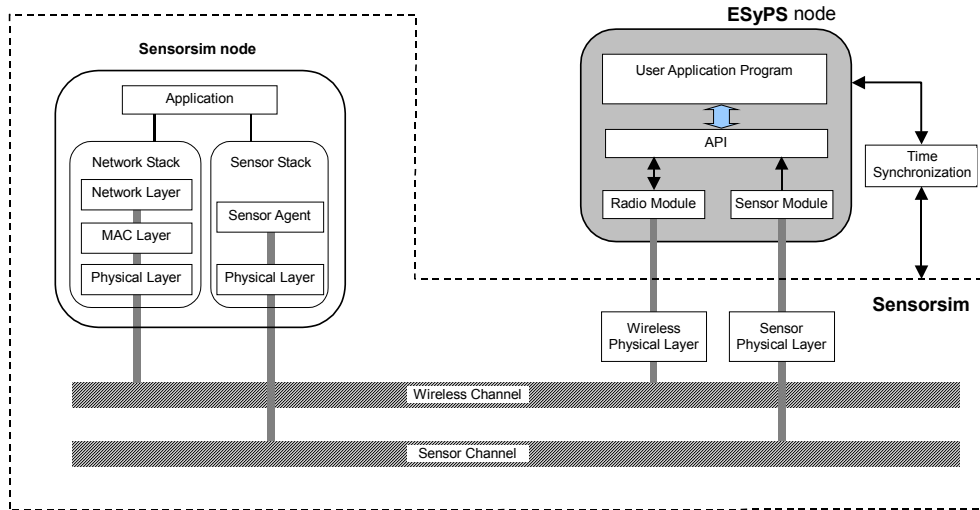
Sensorsim node

Application

Network Stack

Network Layer

MAC Layer

Physical Layer

Sensor Stack

Sensor Agent

Physical Layer

ESyPS node

User Application Program

API

Radio Module

Sensor Module

Time Synchronization

Sensorsim

Wireless Physical Layer

Sensor Physical Layer

Wireless Channel

Sensor Channel